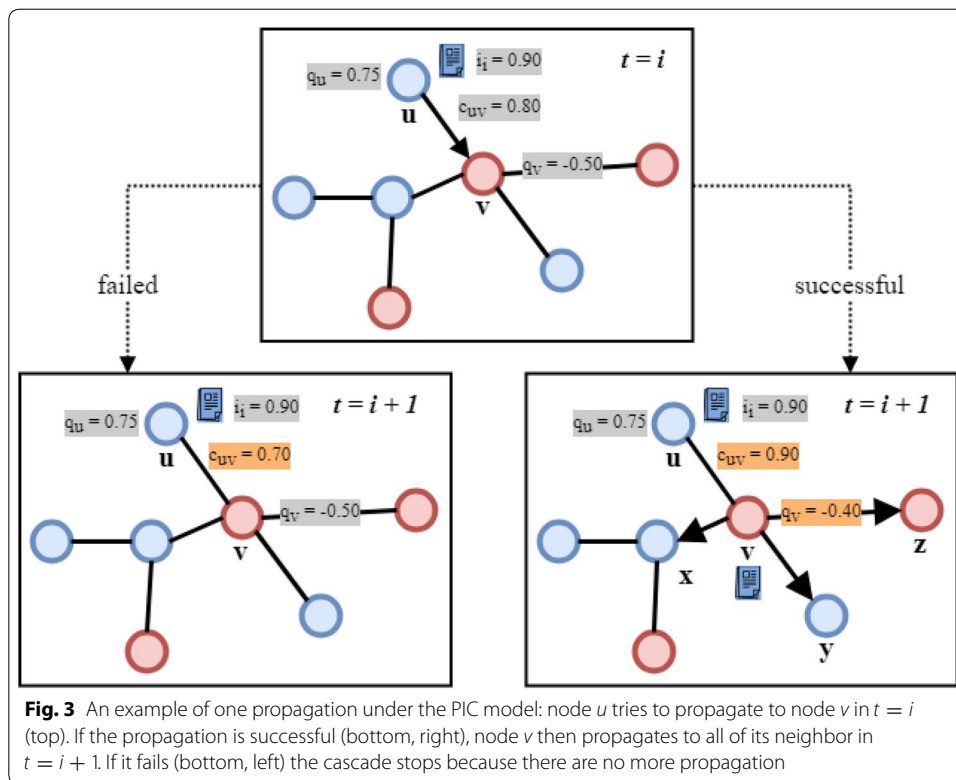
$q_u = 0.75$
$i_i = 0.90$
$t = i$
u
$c_{uv} = 0.80$
$q_v = -0.50$
v

failed

successful

$q_u = 0.75$
$i_i = 0.90$
$t = i + 1$
u
$c_{uv} = 0.70$
$q_v = -0.50$
v

$q_u = 0.75$
$i_i = 0.90$
$t = i + 1$
u
$c_{uv} = 0.90$
$q_v = -0.40$
v
z
x
y

**Fig. 3** An example of one propagation under the PIC model: node *u* tries to propagate to node *v* in $t = i$ (top). If the propagation is successful (bottom, right), node *v* then propagates to all of its neighbor in $t = i + 1$. If it fails (bottom, left) the cascade stops because there are no more propagation